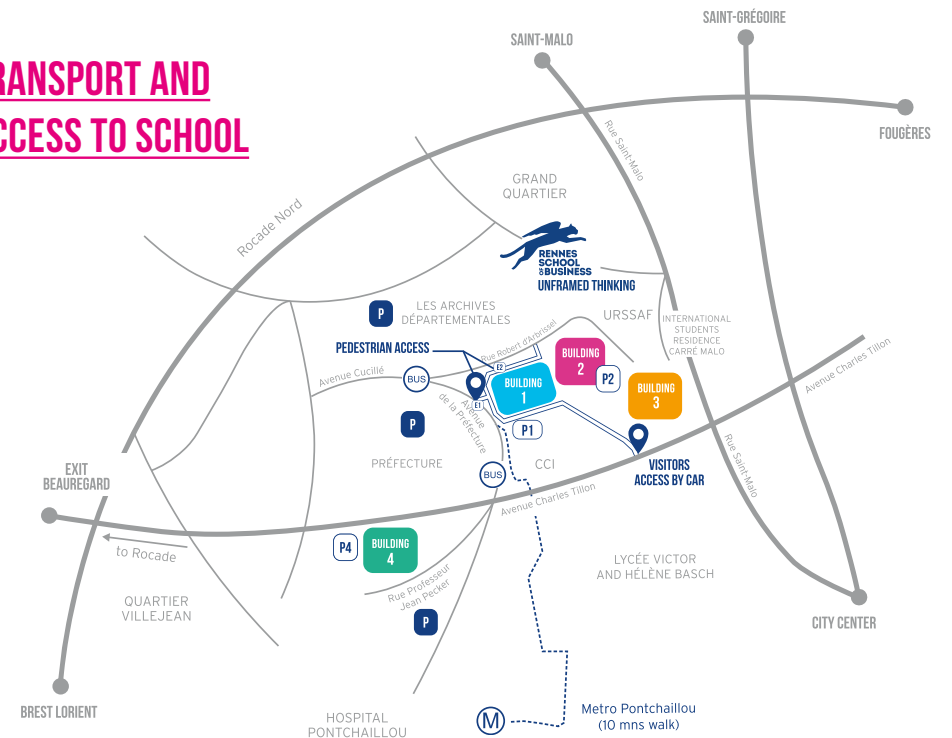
RANSPORT AND
CCESS TO SCHOOL

SAINT-MALO
SAINT-GRÉGOIRE
FOUGÈRES
Rue Saint-Malo
GRAND QUARTIER
Rocade Nord
RENNES SCHOOL OF BUSINESS
UNFRAMED THINKING
P
LES ARCHIVES DÉPARTEMENTALES
URSSAF
INTERNATIONAL STUDENTS RESIDENCE CARRÉ MALO
PEDESTRIAN ACCESS
Rue Robert d'Arbrissel
E2
BUILDING 2
P2
BUILDING 3
Avenue Charles Tillon
Avenue Cucillé
BUS
E1
BUILDING 1
Avenue de la Préfecture
P
P1
PRÉFECTURE
CCI
VISITORS ACCESS BY CAR
Rue Saint-Malo
EXIT BEAUREGARD
BUS
Avenue Charles Tillon
to Rocade
P4
BUILDING 4
LYCÉE VICTOR AND HÉLÈNE BASCH
QUARTIER VILLEJEAN
Rue Professeur Jean Pecker
P
CITY CENTER
BREST LORIENT
HOSPITAL PONTCHAILLOU
M
Metro Pontchaillou (10 mns walk)